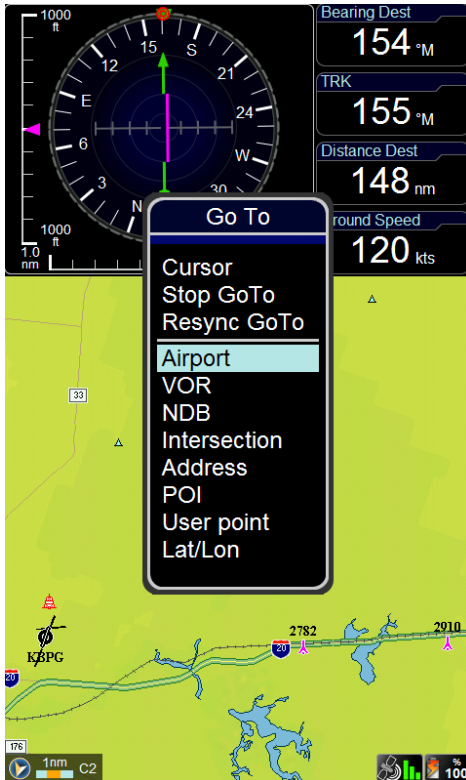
1000 ft

15
S
12
21
E
24
6
W
3
N
30

1000 ft
1.0 nm

Bearing Dest
154 °M
TRK
155 °M
Distance Dest
148 nm
round Speed
120 kts

Go To
Cursor
Stop GoTo
Resync GoTo
Airport
VOR
NDB
Intersection
Address
POI
User point
Lat/Lon

33
KBPG
2782
2910
20
20
176
1nm
C2
%
100